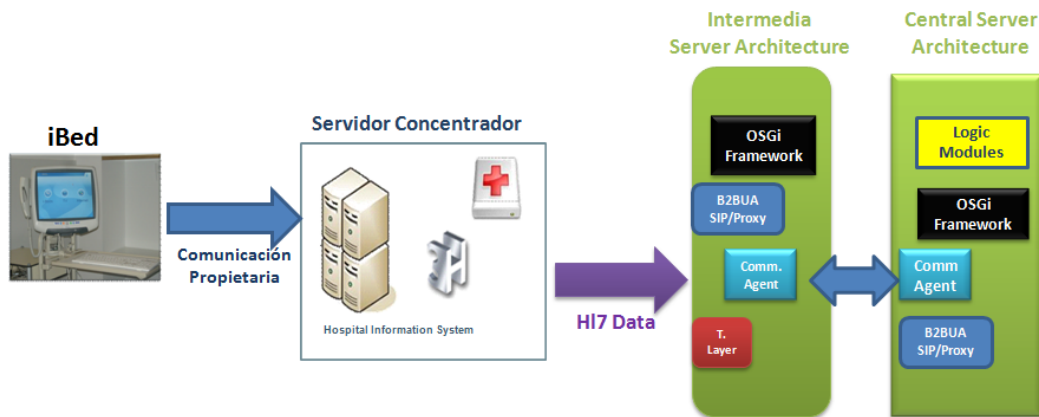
iBed

Comunicación Propietaria

Servidor Concentrador

Hospital Information System

Hl7 Data

Intermedia Server Architecture

OSGi Framework

B2BUA SIP/Proxy

Comm. Agent

T. Layer

Central Server Architecture

Logic Modules

OSGi Framework

Comm Agent

B2BUA SIP/Proxy